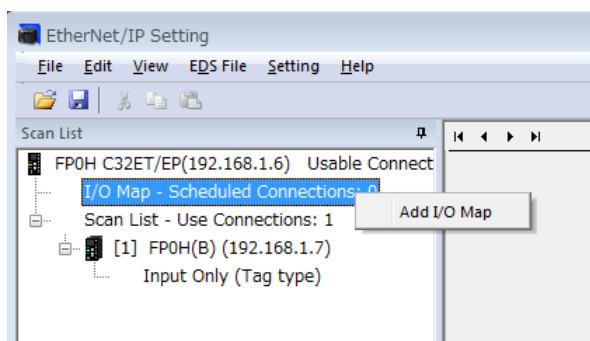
EtherNet/IP Setting

File Edit View EDS File Setting Help

Scan List

FP0H C32ET/EP(192.168.1.6) Usable Connect

I/O Map - Scheduled Connections: 0

Add I/O Map

Scan List - Use Connections: 1

[1] FP0H(B) (192.168.1.7)

Input Only (Tag type)